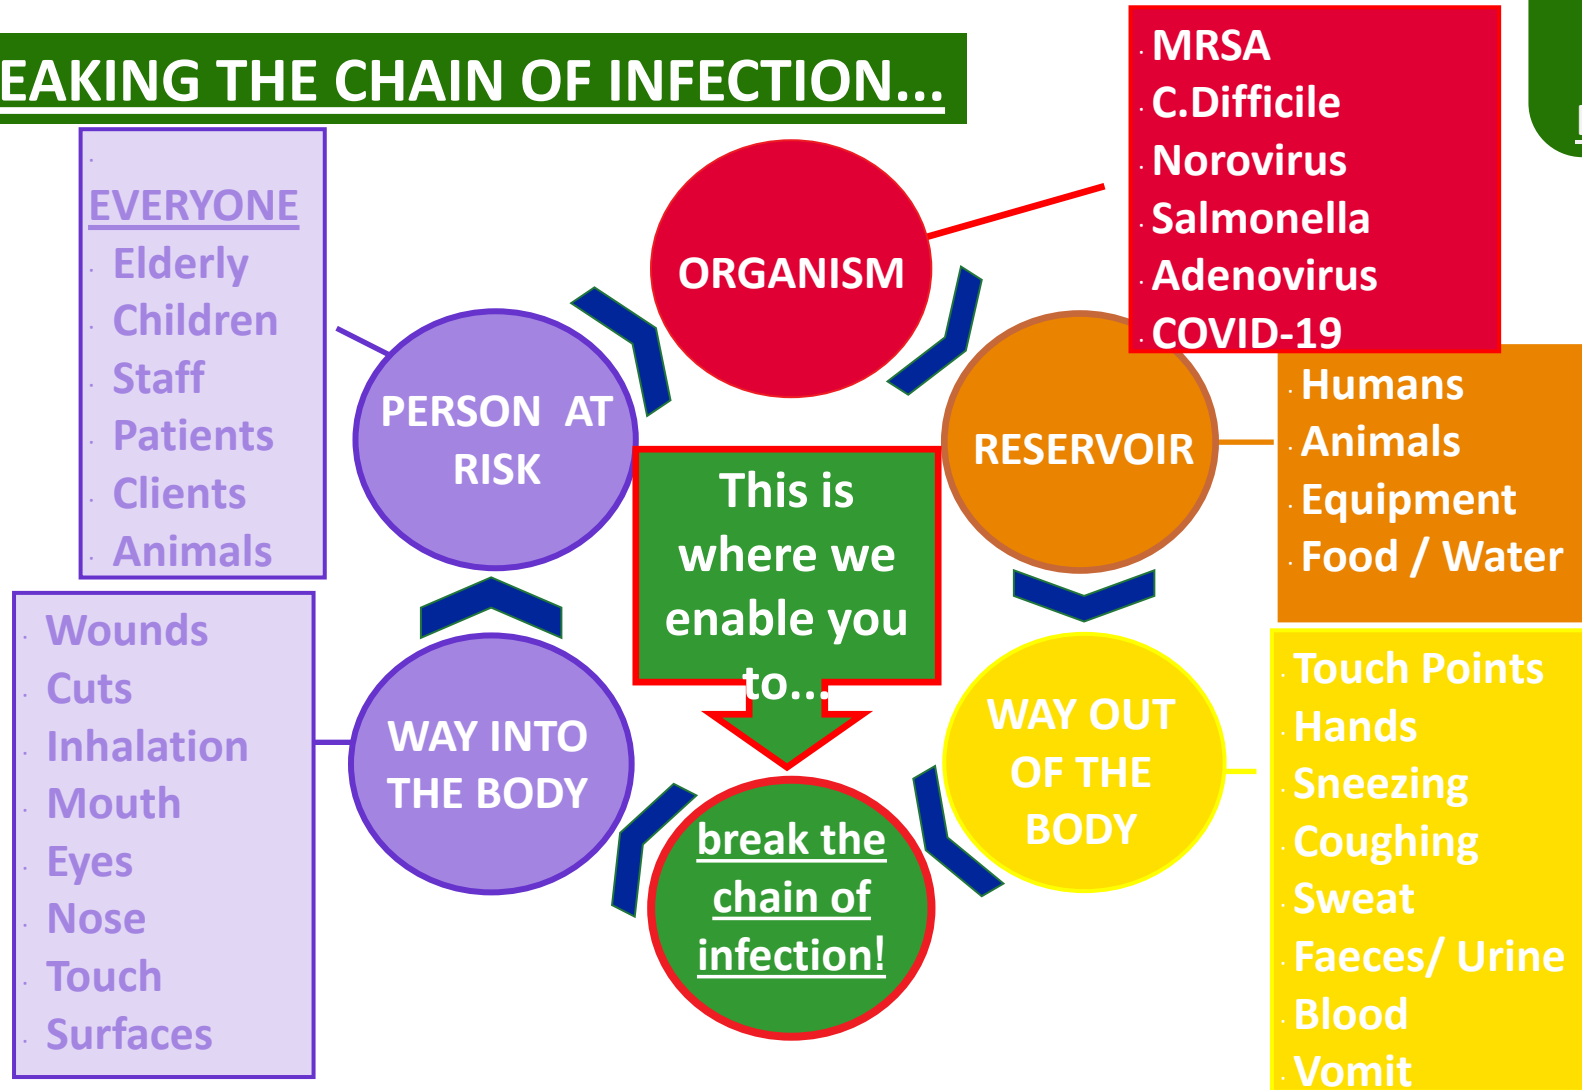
EAKING THE CHAIN OF INFECTION...

EVERYONE
Elderly
Children
Staff
Patients
Clients
Animals

ORGANISM

MRSA
C.Difficile
Norovirus
Salmonella
Adenovirus
COVID-19

PERSON AT RISK

RESERVOIR

Humans
Animals
Equipment
Food / Water

This is where we enable you to...

break the chain of infection!

Wounds
Cuts
Inhalation
Mouth
Eyes
Nose
Touch
Surfaces

WAY INTO THE BODY

WAY OUT OF THE BODY

Touch Points
Hands
Sneezing
Coughing
Sweat
Faeces/ Urine
Blood
Vomit